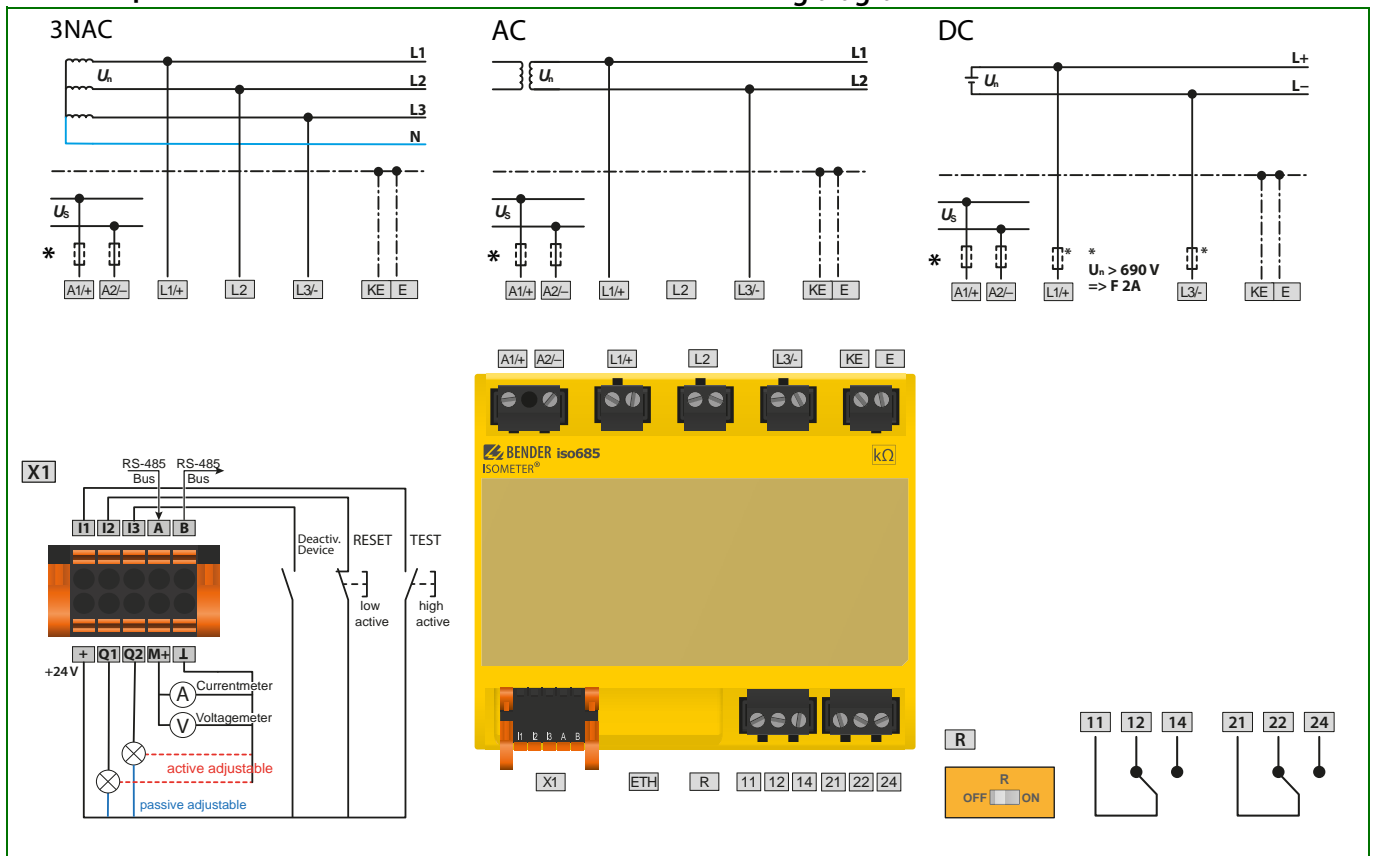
3NAC

$U_n$

L1
L2
L3
N

$U_S$

*

A1/+ A2/– L1/+ L2 L3/- KE E

AC

$U_n$

L1
L2

$U_S$

*

A1/+ A2/– L1/+ L2 L3/- KE E

DC

$U_n$

L+
L–

$U_S$

*

*

*

*
$U_n$ > 690 V
=> F 2A

A1/+ A2/– L1/+ L3/- KE E

A1/+ A2/– L1/+ L2 L3/- KE E

BENDER iso685
ISOMETER®
kΩ

X1

RS-485
Bus
RS-485
Bus

I1 I2 I3 A B

Deactiv.
Device
RESET
TEST

low
active
high
active

+ Q1 Q2 M+ ⊥
+24 V

A Currentmeter
V Voltagemeter

active adjustable
passive adjustable

I1 I2 I3 A B

X1 ETH R 11 12 14 21 22 24

R

R
OFF ON

11 12 14

21 22 24